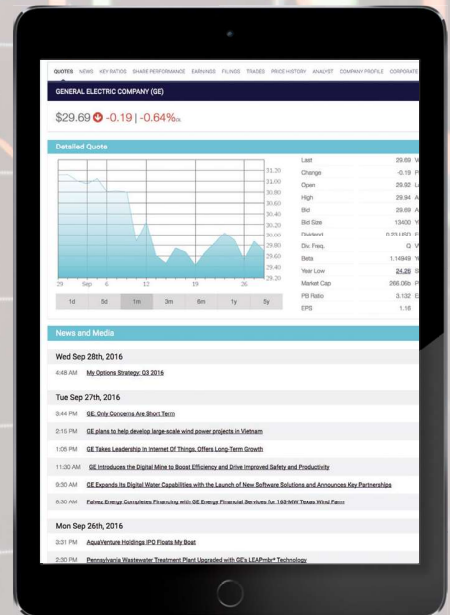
QUOTES NEWS KEY RATIOS SHARE PERFORMANCE EARNINGS FILINGS TRADES PRICE HISTORY ANALYST COMPANY PROFILE CORPORATE

GENERAL ELECTRIC COMPANY (GE)

$29.69 -0.19 | -0.64%

Detailed Quote

31.20
31.00
30.80
30.60
30.40
30.20
30.00
29.80
29.60
29.40
29.20

29 Sep 5 12 19 26

1d 5d 1m 3m 6m 1y 5y

| | |
|---|---|
| Last | 29.69 |
| Change | -0.19 |
| Open | 29.82 |
| High | 29.94 |
| Bid | 29.69 |
| Bid Size | 13400 |
| Dividend | 0.23 USD |
| Div. Freq. | Q |
| Beta | 1.14949 |
| Year Low | 24.26 |
| Market Cap | 266.06b |
| PB Ratio | 3.132 |
| EPS | 1.18 |

News and Media

Wed Sep 28th, 2016

4:48 AM My Options Strategy: Q3 2016

Tue Sep 27th, 2016

3:44 PM GE: Only Concerns Are Short Term

2:15 PM GE plans to help develop large-scale wind power projects in Vietnam

1:05 PM GE Takes Leadership In Internet Of Things, Offers Long-Term Growth

11:30 AM GE Introduces the Digital Mine to Boost Efficiency and Drive Improved Safety and Productivity

9:30 AM GE Expands Its Digital Water Capabilities with the Launch of New Software Solutions and Announces Key Partnerships

8:30 AM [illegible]

Mon Sep 26th, 2016

3:31 PM AquaVenture Holdings IPO Floats My Boat

2:30 PM Pennsylvania Wastewater Treatment Plant Upgraded with GE's LEAPmbr* Technology